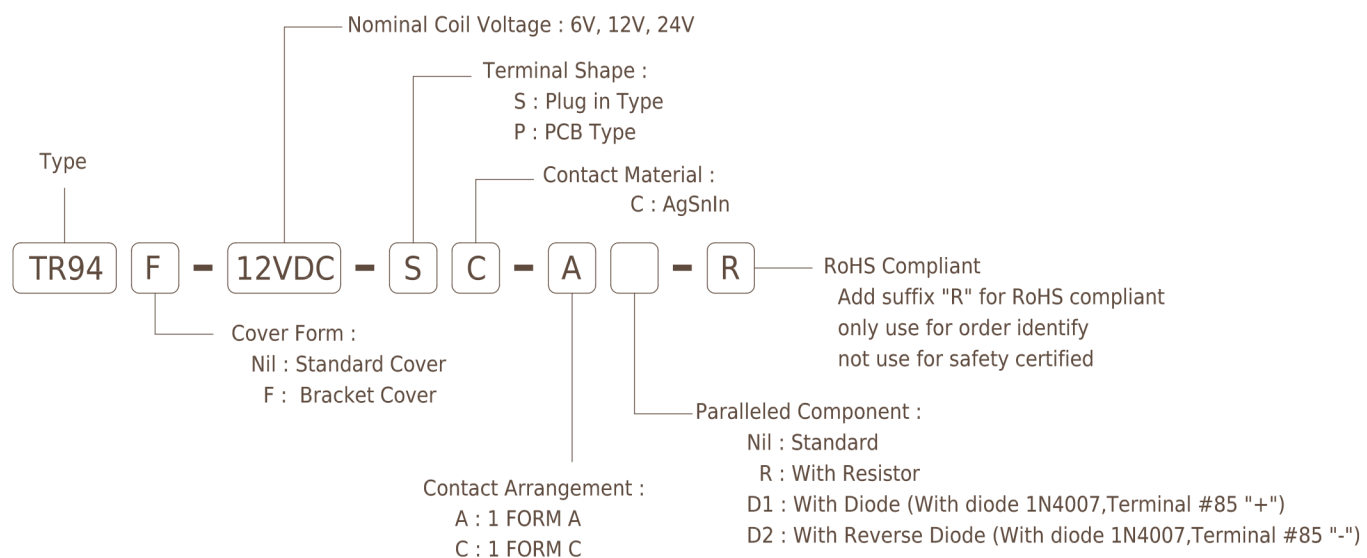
Nominal Coil Voltage : 6V, 12V, 24V

Terminal Shape :
S : Plug in Type
P : PCB Type

Type

Contact Material :
C : AgSnIn

TR94 F - 12VDC - S C - A - R

RoHS Compliant
Add suffix "R" for RoHS compliant
only use for order identify
not use for safety certified

Cover Form :
Nil : Standard Cover
F : Bracket Cover

Paralleled Component :
Nil : Standard
R : With Resistor
D1 : With Diode (With diode 1N4007,Terminal #85 "+")
D2 : With Reverse Diode (With diode 1N4007,Terminal #85 "-")

Contact Arrangement :
A : 1 FORM A
C : 1 FORM C